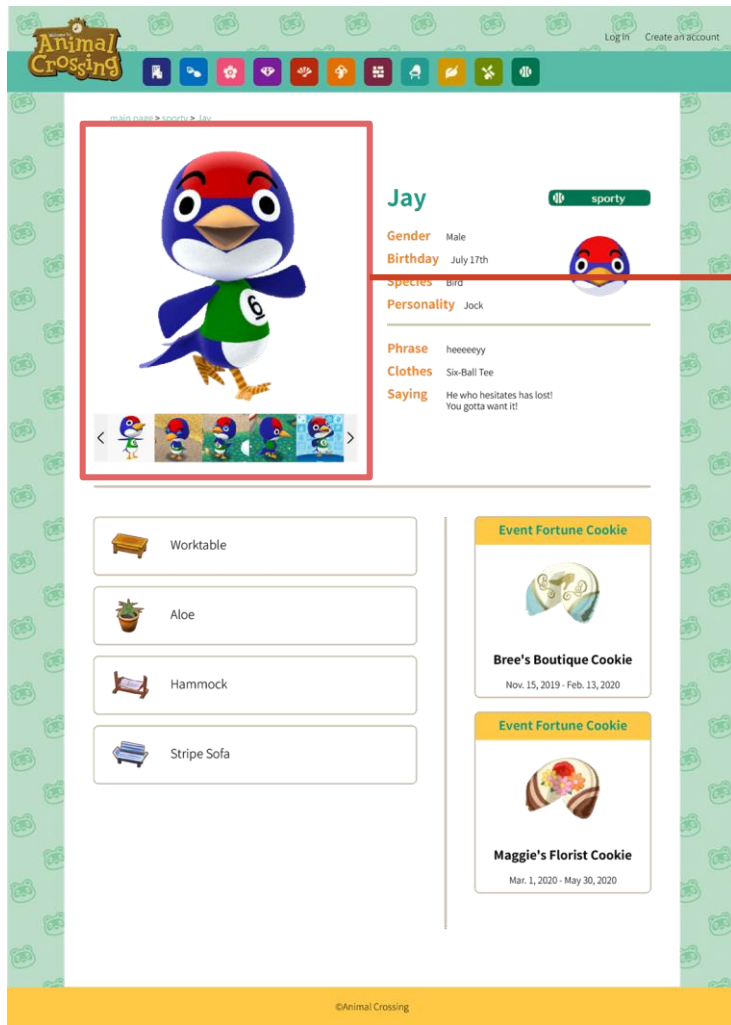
Welcome to Animal Crossing

Log In Create an account

main page > sporty > Jay

Jay

sporty

Gender Male
Birthday July 17th
Species Bird
Personality Jock

Phrase heeeeeyy
Clothes Six-Ball Tee
Saying He who hesitates has lost! You gotta want it!

Worktable

Aloe

Hammock

Stripe Sofa

Event Fortune Cookie

Bree's Boutique Cookie

Nov. 15, 2019 - Feb. 13, 2020

Event Fortune Cookie

Maggie's Florist Cookie

Mar. 1, 2020 - May 30, 2020

©Animal Crossing